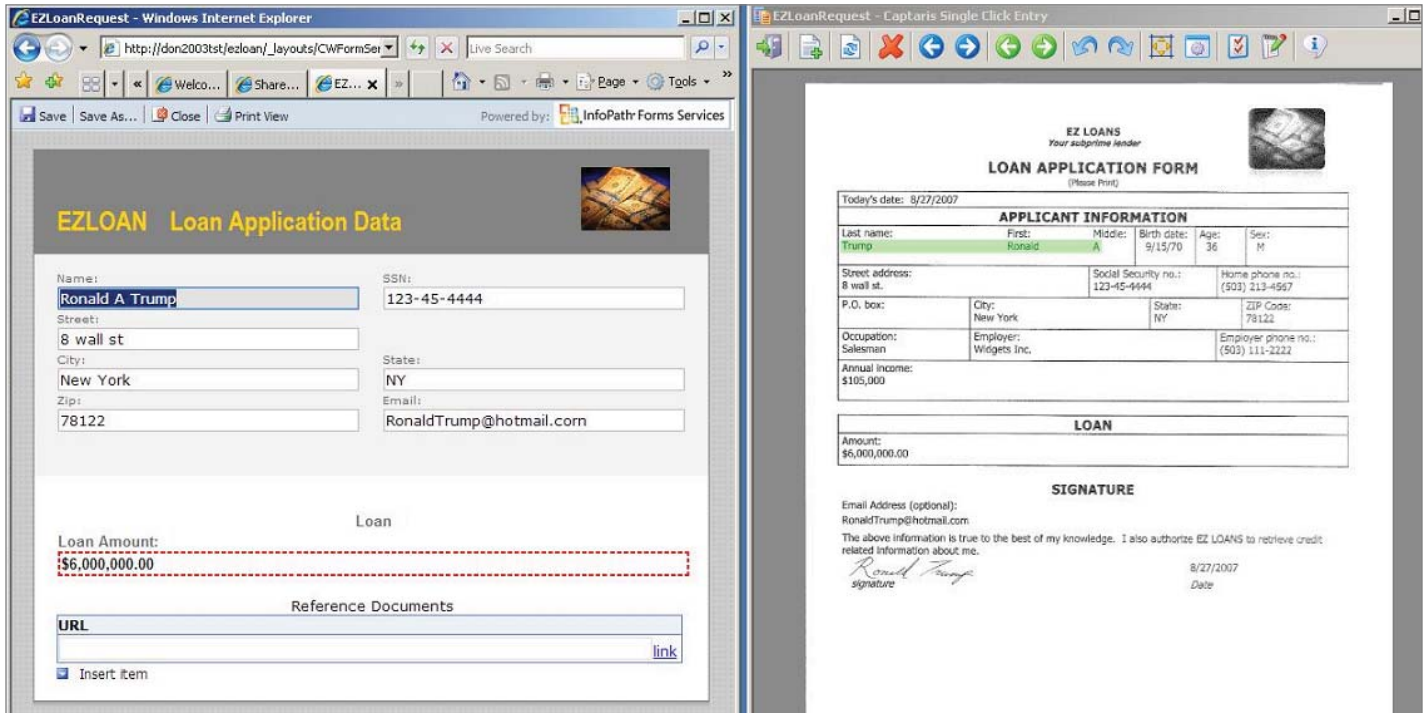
EZLoanRequest - Windows Internet Explorer

http://don2003tst/ezloan/_layouts/CWFormSer

Live Search

Welco... Share... EZ...

Page Tools

Save | Save As... | Close | Print View

Powered by: InfoPath Forms Services

EZLOAN Loan Application Data

Name:
Ronald A Trump

SSN:
123-45-4444

Street:
8 wall st

City:
New York

State:
NY

Zip:
78122

Email:
RonaldTrump@hotmail.corn

Loan

Loan Amount:
$6,000,000.00

Reference Documents

URL

link

Insert item

EZLoanRequest - Captaris Single Click Entry

EZ LOANS
Your subprime lender

LOAN APPLICATION FORM
(Please Print)

Today's date: 8/27/2007

APPLICANT INFORMATION

| Last name: Trump | First: Ronald | Middle: A | Birth date: 9/15/70 | Age: 36 | Sex: M |
|---|---|---|---|---|---|

| Street address: 8 wall st. | Social Security no.: 123-45-4444 | Home phone no.: (503) 213-4567 |
|---|---|---|

| P.O. box: | City: New York | State: NY | ZIP Code: 78122 |
|---|---|---|---|

| Occupation: Salesman | Employer: Widgets Inc. | Employer phone no.: (503) 111-2222 |
|---|---|---|

Annual income:
$105,000

LOAN

Amount:
$6,000,000.00

SIGNATURE

Email Address (optional):
RonaldTrump@hotmail.com

The above information is true to the best of my knowledge. I also authorize EZ LOANS to retrieve credit related information about me.

Ronald Trump
signature

8/27/2007
Date